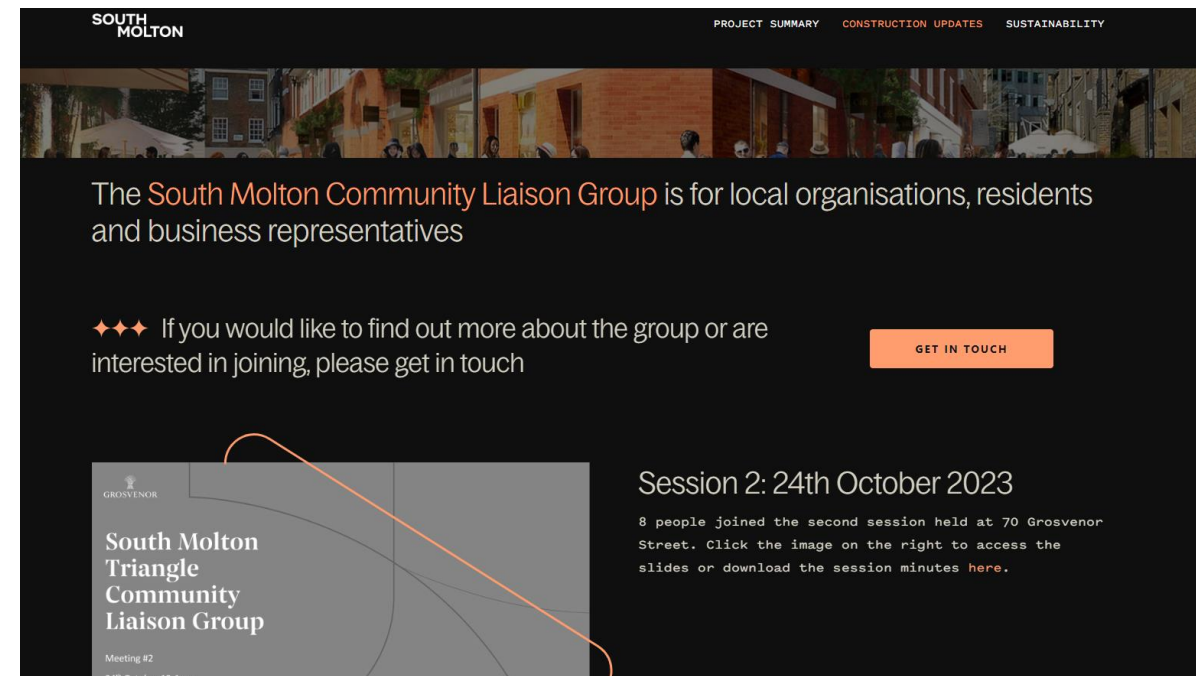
SOUTH MOLTON

PROJECT SUMMARY CONSTRUCTION UPDATES SUSTAINABILITY

The South Molton Community Liaison Group is for local organisations, residents and business representatives

✦✦✦ If you would like to find out more about the group or are interested in joining, please get in touch

GET IN TOUCH

GROSVENOR

South Molton Triangle Community Liaison Group

Meeting #2

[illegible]

Session 2: 24th October 2023

8 people joined the second session held at 70 Grosvenor Street. Click the image on the right to access the slides or download the session minutes here.